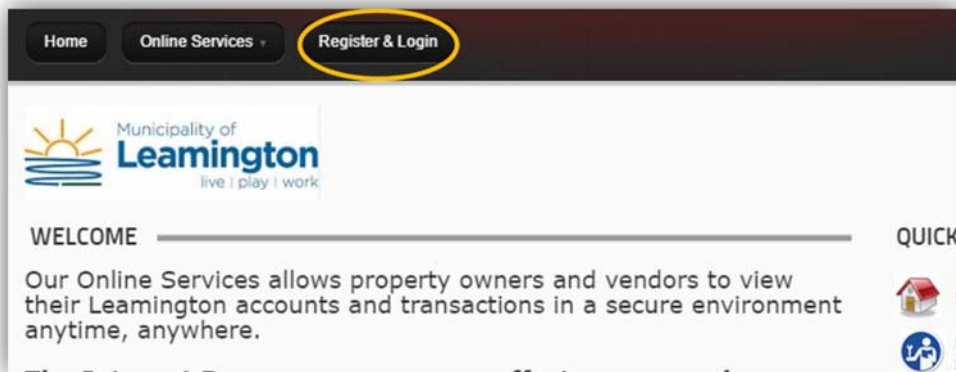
Home
Online Services
Register & Login

Municipality of
Leamington
live | play | work

WELCOME

QUICK

Our Online Services allows property owners and vendors to view their Leamington accounts and transactions in a secure environment anytime, anywhere.

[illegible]